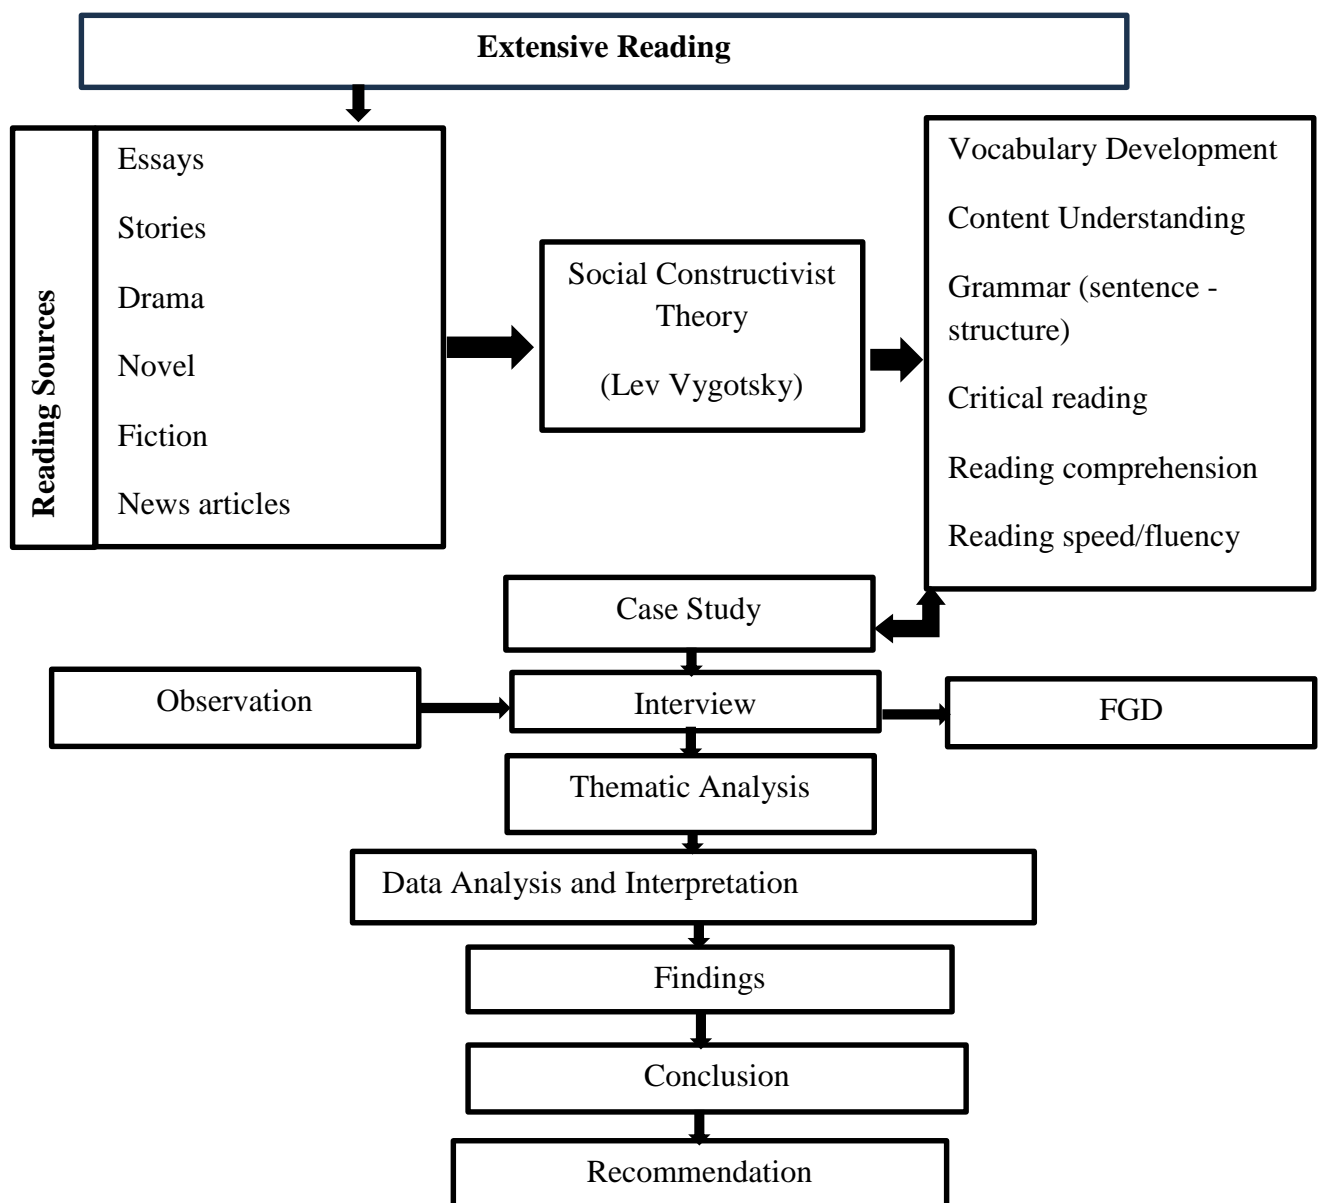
**Extensive Reading**

**Reading Sources**

Essays

Stories

Drama

Novel

Fiction

News articles

Social Constructivist Theory

(Lev Vygotsky)

Vocabulary Development

Content Understanding

Grammar (sentence - structure)

Critical reading

Reading comprehension

Reading speed/fluency

Case Study

Observation

Interview

FGD

Thematic Analysis

Data Analysis and Interpretation

Findings

Conclusion

Recommendation